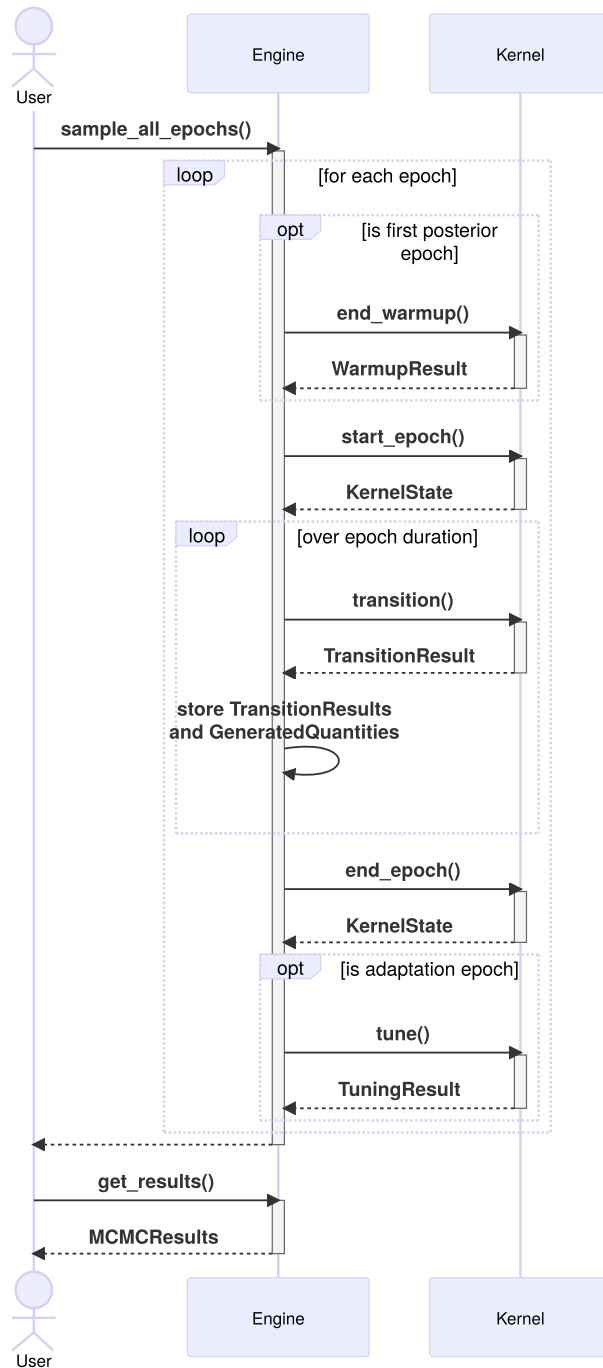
User

Engine

Kernel

sample_all_epochs()

loop [for each epoch]

opt [is first posterior epoch]

end_warmup()

WarmupResult

start_epoch()

KernelState

loop [over epoch duration]

transition()

TransitionResult

store TransitionResults and GeneratedQuantities

end_epoch()

KernelState

opt [is adaptation epoch]

tune()

TuningResult

get_results()

MCMCResults

User

Engine

Kernel